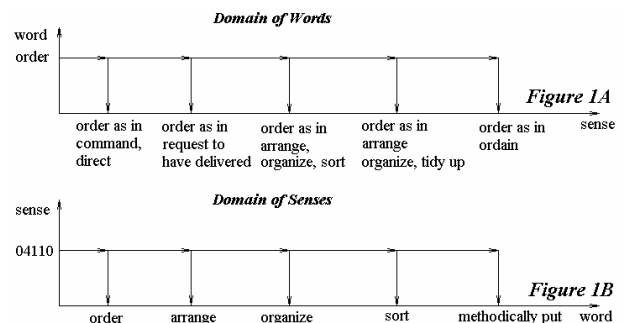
Domain of Words

word

order

Figure 1A

order as in command, direct

order as in request to have delivered

order as in arrange, organize, sort

order as in arrange organize, tidy up

order as in ordain

sense

Domain of Senses

sense

04110

Figure 1B

order

arrange

organize

sort

methodically put

word